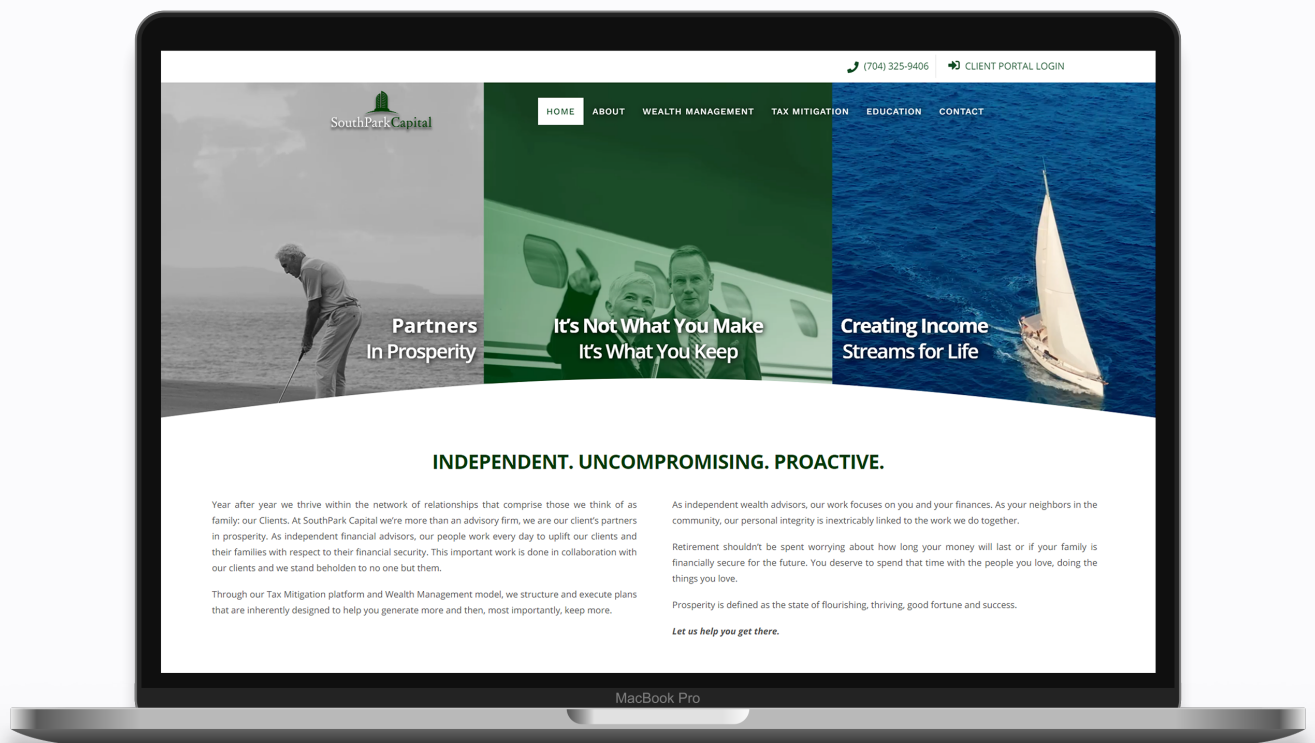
(704) 325-9406 CLIENT PORTAL LOGIN

SouthPark Capital

HOME ABOUT WEALTH MANAGEMENT TAX MITIGATION EDUCATION CONTACT

Partners In Prosperity

It's Not What You Make It's What You Keep

Creating Income Streams for Life

INDEPENDENT. UNCOMPROMISING. PROACTIVE.

Year after year we thrive within the network of relationships that comprise those we think of as family: our Clients. At SouthPark Capital we're more than an advisory firm, we are our client's partners in prosperity. As independent financial advisors, our people work every day to uplift our clients and their families with respect to their financial security. This important work is done in collaboration with our clients and we stand beholden to no one but them.

Through our Tax Mitigation platform and Wealth Management model, we structure and execute plans that are inherently designed to help you generate more and then, most importantly, keep more.

As independent wealth advisors, our work focuses on you and your finances. As your neighbors in the community, our personal integrity is inextricably linked to the work we do together.

Retirement shouldn't be spent worrying about how long your money will last or if your family is financially secure for the future. You deserve to spend that time with the people you love, doing the things you love.

Prosperity is defined as the state of flourishing, thriving, good fortune and success.

Let us help you get there.

MacBook Pro